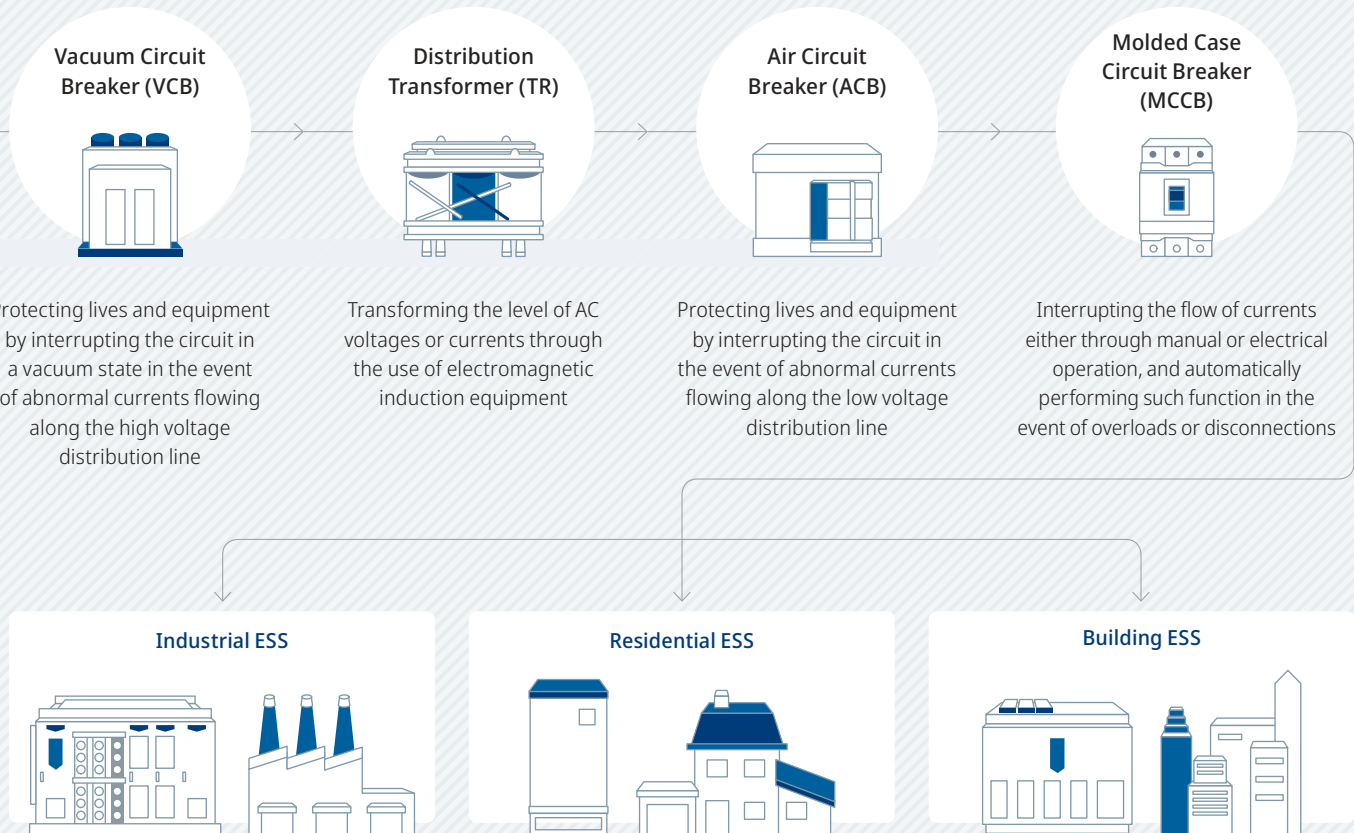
Vacuum Circuit Breaker (VCB)

Distribution Transformer (TR)

Air Circuit Breaker (ACB)

Molded Case Circuit Breaker (MCCB)

rotecting lives and equipment by interrupting the circuit in a vacuum state in the event of abnormal currents flowing along the high voltage distribution line

Transforming the level of AC voltages or currents through the use of electromagnetic induction equipment

Protecting lives and equipment by interrupting the circuit in the event of abnormal currents flowing along the low voltage distribution line

Interrupting the flow of currents either through manual or electrical operation, and automatically performing such function in the event of overloads or disconnections

Industrial ESS

Residential ESS

Building ESS